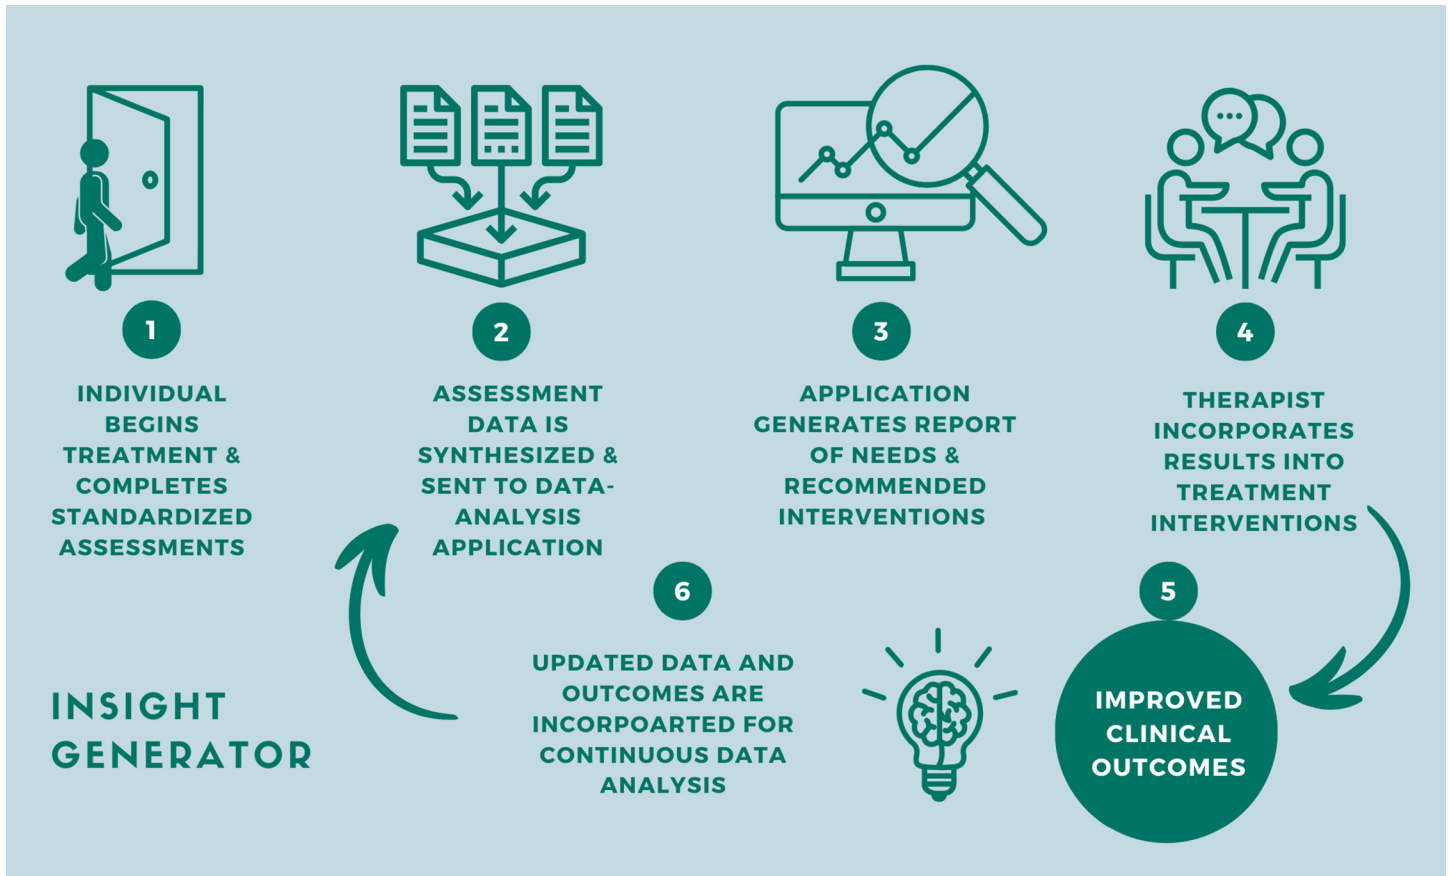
1

INDIVIDUAL BEGINS TREATMENT & COMPLETES STANDARDIZED ASSESSMENTS

2

ASSESSMENT DATA IS SYNTHESIZED & SENT TO DATA-ANALYSIS APPLICATION

3

APPLICATION GENERATES REPORT OF NEEDS & RECOMMENDED INTERVENTIONS

4

THERAPIST INCORPORATES RESULTS INTO TREATMENT INTERVENTIONS

INSIGHT GENERATOR

6

UPDATED DATA AND OUTCOMES ARE INCORPOARTED FOR CONTINUOUS DATA ANALYSIS

5

IMPROVED CLINICAL OUTCOMES